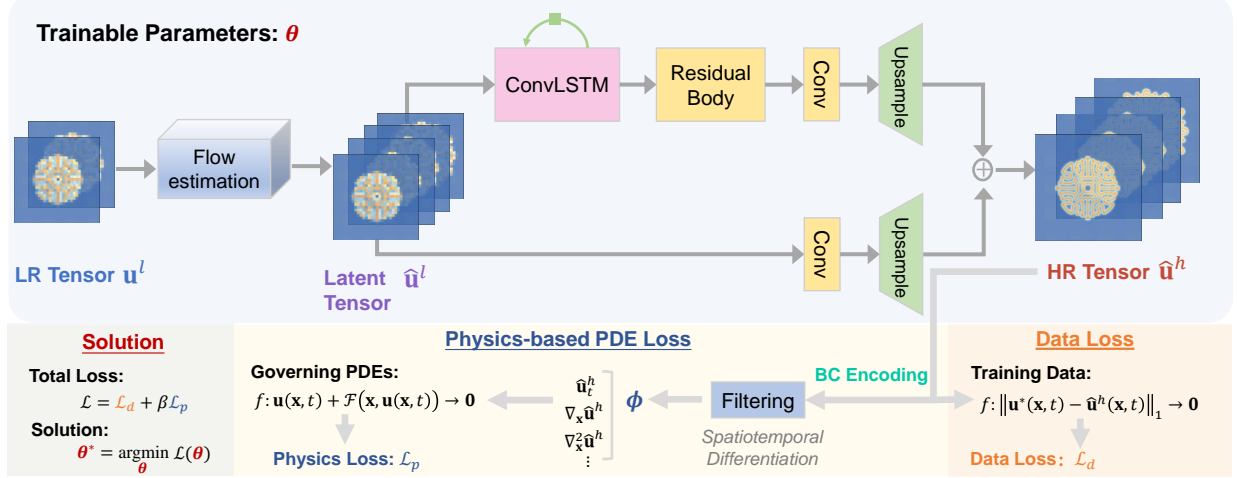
Trainable Parameters: $\boldsymbol{\theta}$

ConvLSTM

Residual Body

Conv

Upsample

Flow estimation

$\oplus$

Conv

Upsample

LR Tensor $\mathbf{u}^l$

Latent Tensor $\hat{\mathbf{u}}^l$

HR Tensor $\hat{\mathbf{u}}^h$

Solution

Total Loss:

$\mathcal{L} = \mathcal{L}_d + \beta\mathcal{L}_p$

Solution:

$\boldsymbol{\theta}^* = \underset{\boldsymbol{\theta}}{\operatorname{argmin}}\ \mathcal{L}(\boldsymbol{\theta})$

Physics-based PDE Loss

Governing PDEs:

$f: \mathbf{u}(\mathbf{x},t) + \mathcal{F}(\mathbf{x}, \mathbf{u}(\mathbf{x},t)) \rightarrow \mathbf{0}$

Physics Loss: $\mathcal{L}_p$

$\hat{\mathbf{u}}_t^h$
$\nabla_\mathbf{x}\hat{\mathbf{u}}^h$
$\nabla_\mathbf{x}^2\hat{\mathbf{u}}^h$
$\vdots$

$\boldsymbol{\phi}$

Filtering

Spatiotemporal Differentiation

BC Encoding

Data Loss

Training Data:

$f: \left\|\mathbf{u}^*(\mathbf{x},t) - \hat{\mathbf{u}}^h(\mathbf{x},t)\right\|_1 \rightarrow \mathbf{0}$

Data Loss: $\mathcal{L}_d$